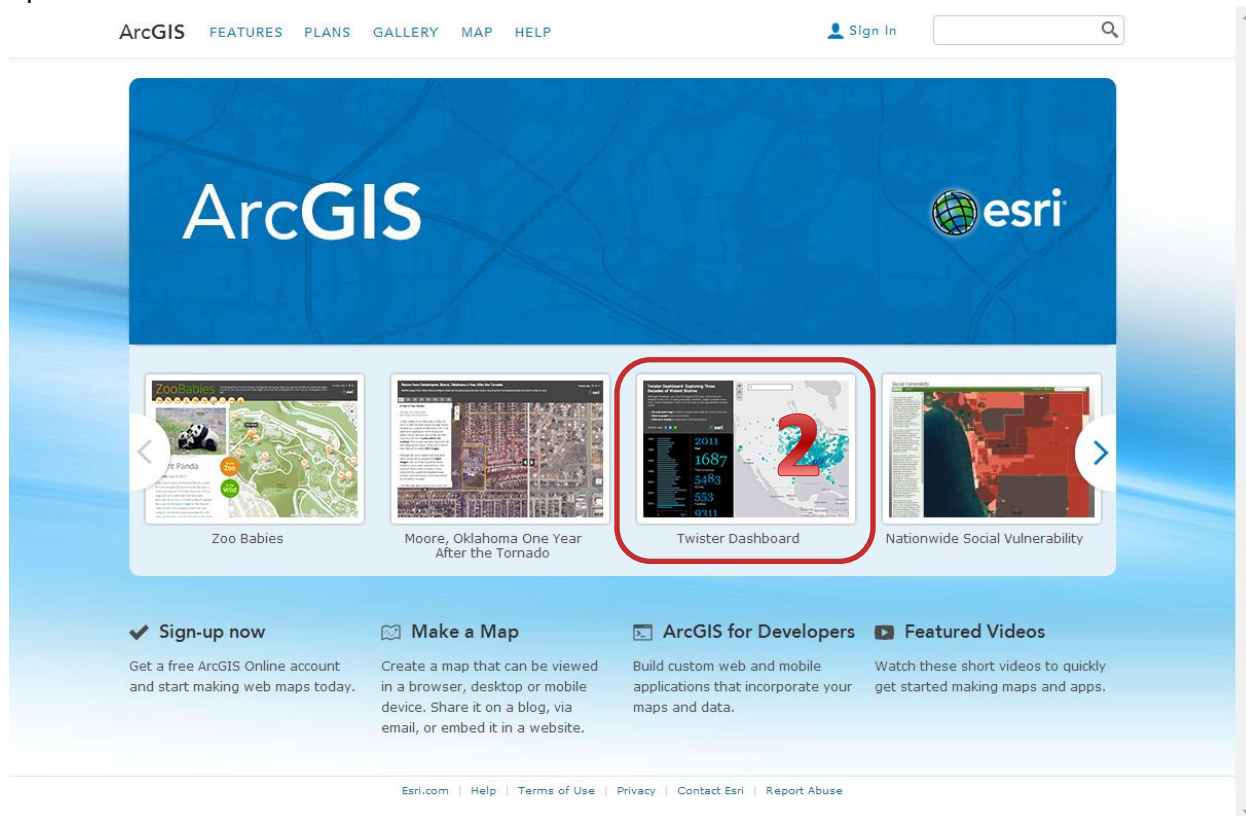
ArcGIS FEATURES PLANS GALLERY MAP HELP

Sign In

ArcGIS

esri

ZooBabies

Zoo Babies

Moore, Oklahoma One Year After the Tornado

2011
1687
5483
553
9311

2

Twister Dashboard

Nationwide Social Vulnerability

Sign-up now

Get a free ArcGIS Online account and start making web maps today.

Make a Map

Create a map that can be viewed in a browser, desktop or mobile device. Share it on a blog, via email, or embed it in a website.

ArcGIS for Developers

Build custom web and mobile applications that incorporate your maps and data.

Featured Videos

Watch these short videos to quickly get started making maps and apps.

Esri.com | Help | Terms of Use | Privacy | Contact Esri | Report Abuse